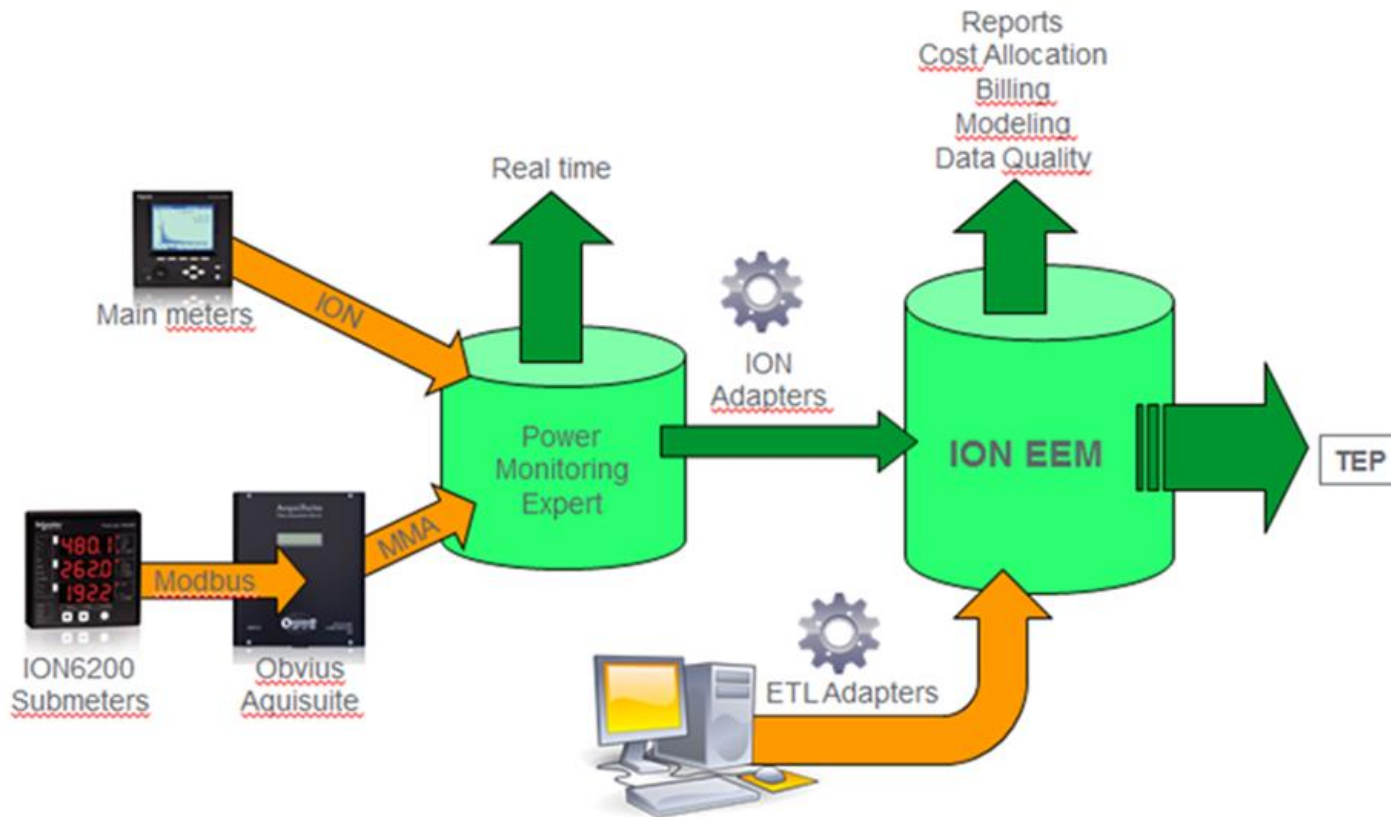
Reports
Cost Allocation
Billing
Modeling
Data Quality

Real time

Main meters

ION

ION Adapters

Power Monitoring Expert

ION EEM

TEP

480.1
262.0
192.2

Modbus

MMA

ION6200 Submeters

Obvius Aquisuite

ETL Adapters